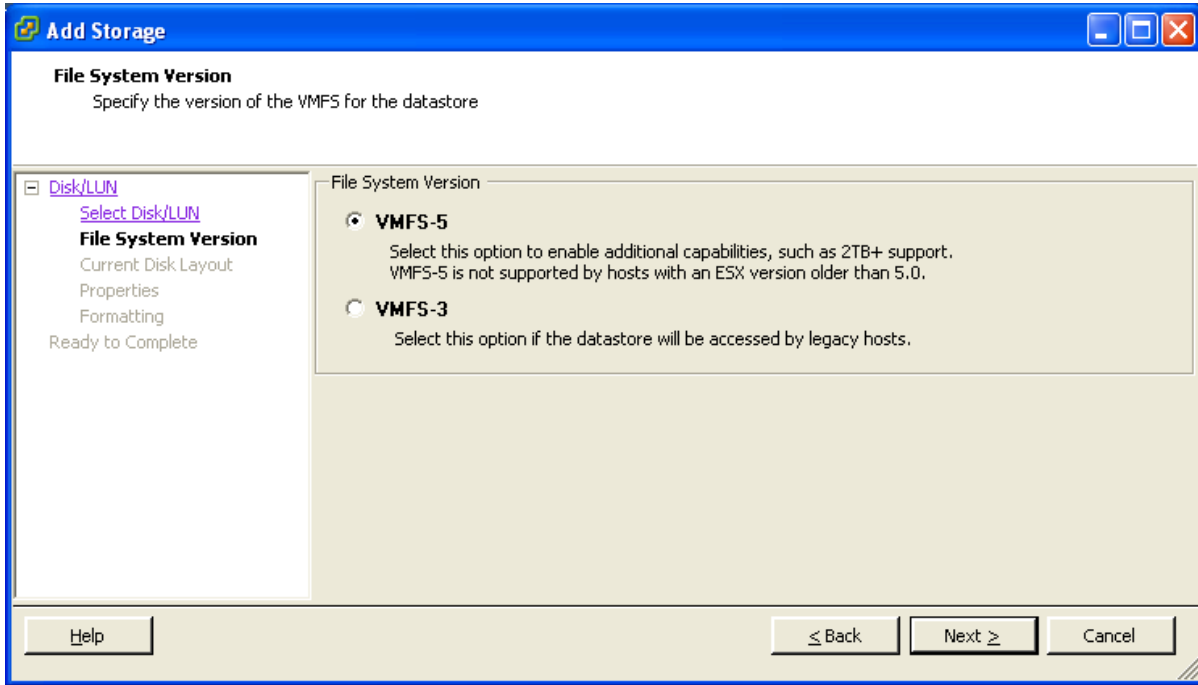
Add Storage

File System Version
Specify the version of the VMFS for the datastore

Disk/LUN
Select Disk/LUN
File System Version
Current Disk Layout
Properties
Formatting
Ready to Complete

File System Version

VMFS-5
Select this option to enable additional capabilities, such as 2TB+ support.
VMFS-5 is not supported by hosts with an ESX version older than 5.0.

VMFS-3
Select this option if the datastore will be accessed by legacy hosts.

Help

< Back

Next >

Cancel